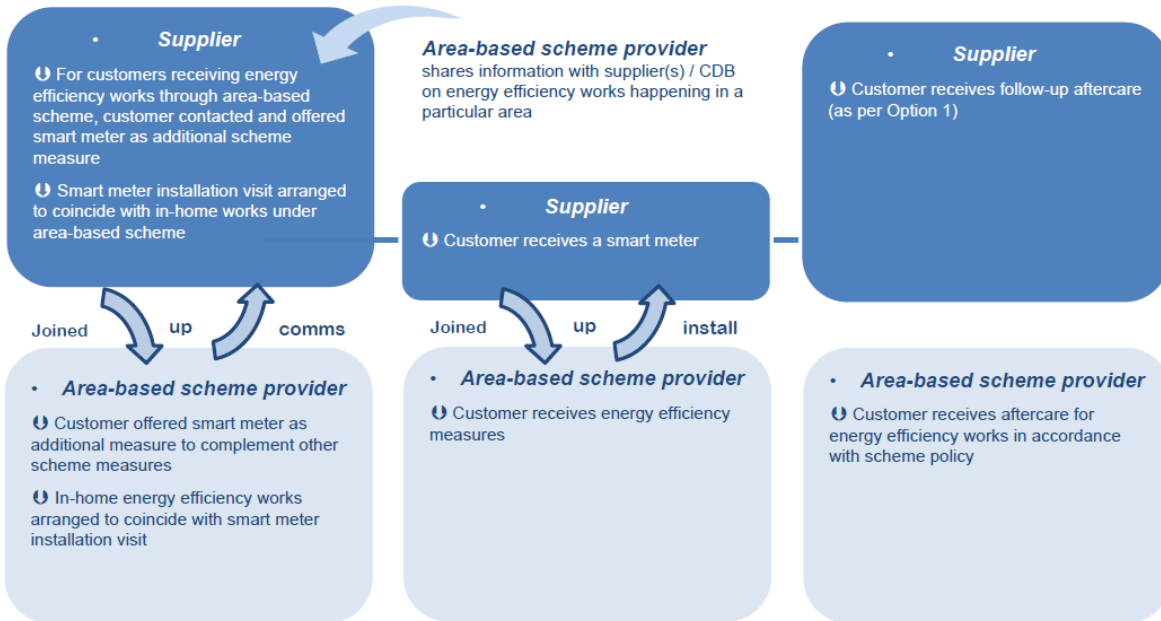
• Supplier

For customers receiving energy efficiency works through area-based scheme, customer contacted and offered smart meter as additional scheme measure

Smart meter installation visit arranged to coincide with in-home works under area-based scheme

Area-based scheme provider shares information with supplier(s) / CDB on energy efficiency works happening in a particular area

• Supplier

Customer receives follow-up aftercare (as per Option 1)

• Supplier

Customer receives a smart meter

Joined up comms

Joined up install

• Area-based scheme provider

Customer offered smart meter as additional measure to complement other scheme measures

In-home energy efficiency works arranged to coincide with smart meter installation visit

• Area-based scheme provider

Customer receives energy efficiency measures

• Area-based scheme provider

Customer receives aftercare for energy efficiency works in accordance with scheme policy